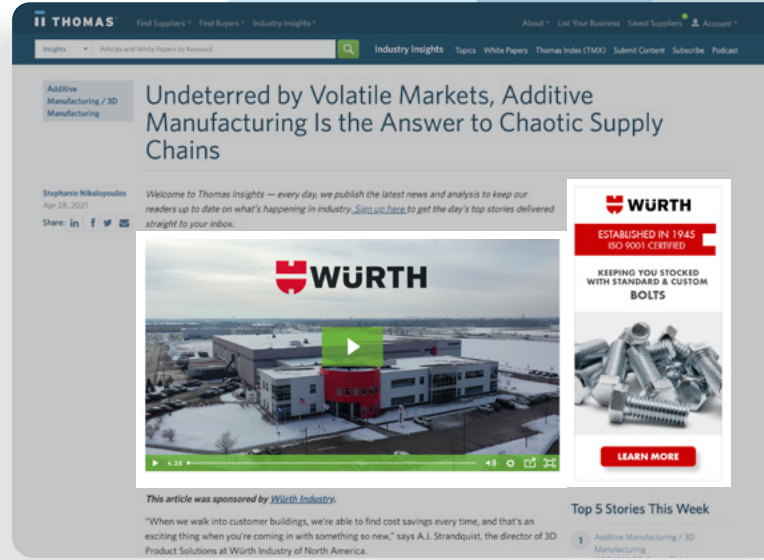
THOMAS Find Suppliers Find Buyers Industry Insights About List Your Business Saved Suppliers Account

Insights Articles and White Papers by Keyword Industry Insights Topics White Papers Thomas Index (TMX) Submit Content Subscribe Podcast

Additive Manufacturing / 3D Manufacturing

Undeterred by Volatile Markets, Additive Manufacturing Is the Answer to Chaotic Supply Chains

Stephanie Nikolopoulos
Apr 28, 2021
Share:

Welcome to Thomas Insights — every day, we publish the latest news and analysis to keep our readers up to date on what's happening in industry. Sign up here to get the day's top stories delivered straight to your inbox.

WÜRTH

4:38

This article was sponsored by Würth Industry.

"When we walk into customer buildings, we're able to find cost savings every time, and that's an exciting thing when you're coming in with something so new," says A.J. Strandquist, the director of 3D Product Solutions at Würth Industry of North America.

WÜRTH
ESTABLISHED IN 1945
ISO 9001 CERTIFIED
KEEPING YOU STOCKED WITH STANDARD & CUSTOM BOLTS
LEARN MORE

Top 5 Stories This Week
1 Additive Manufacturing / 3D Manufacturing